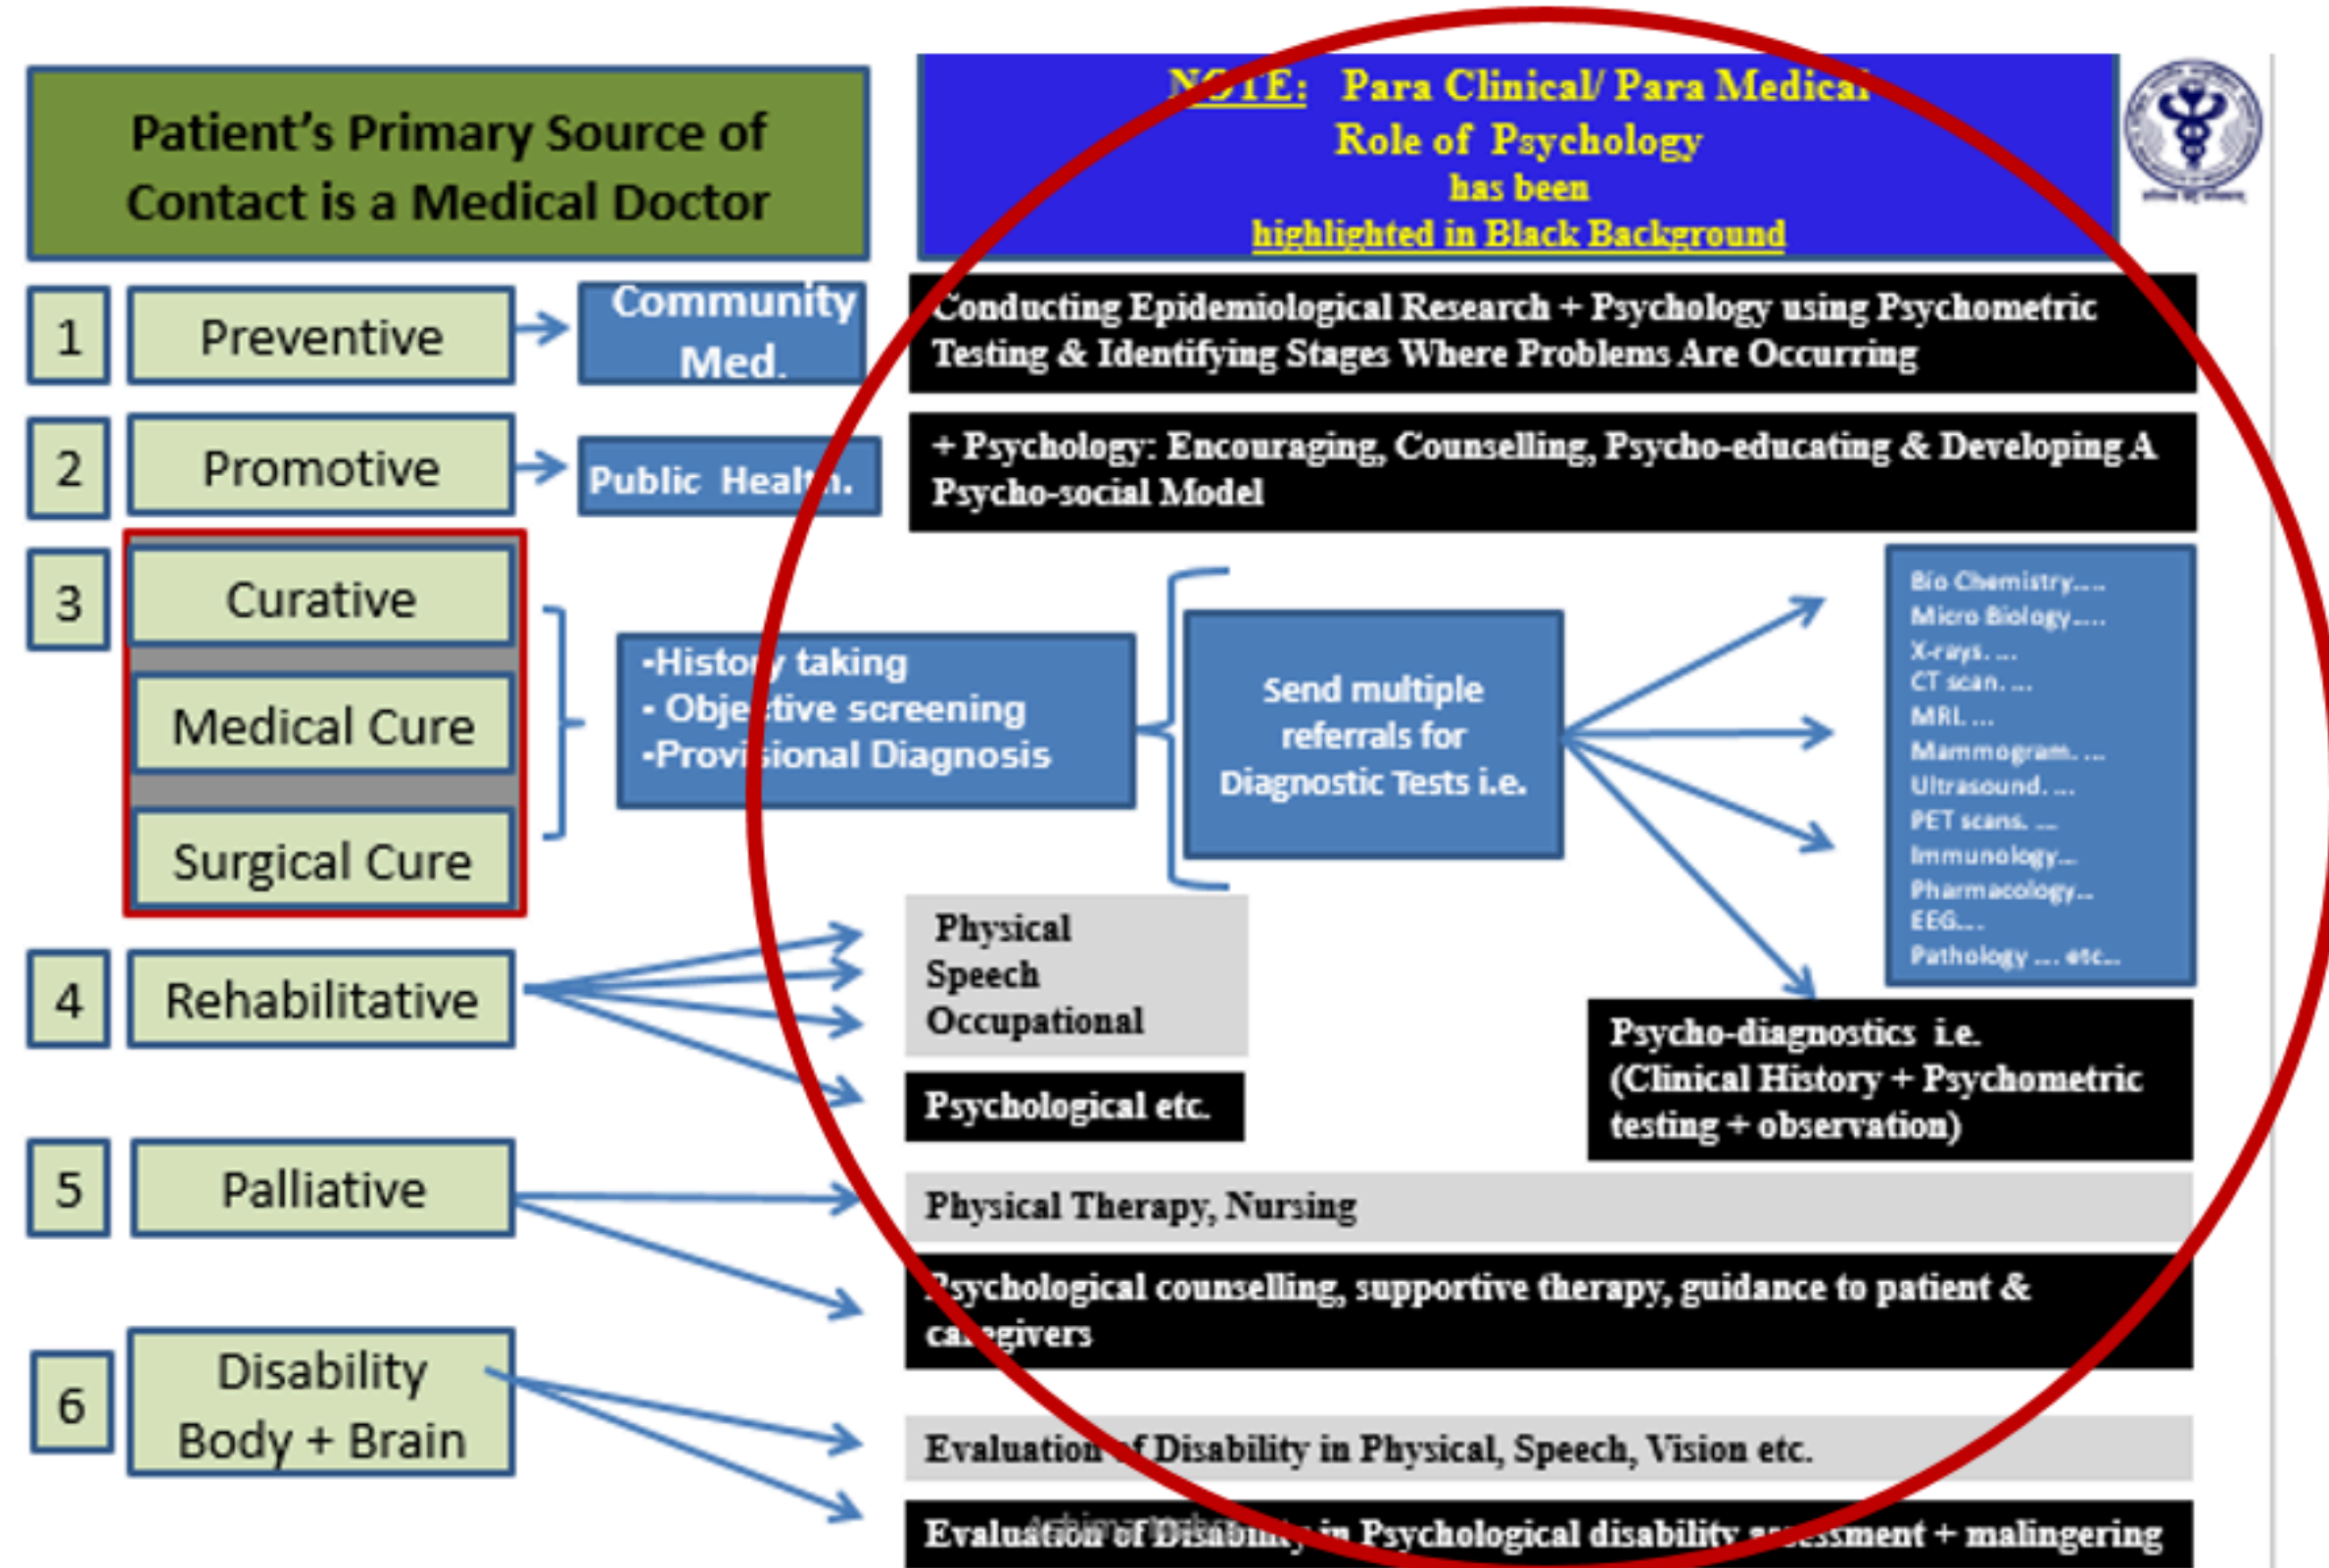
Patient's Primary Source of Contact is a Medical Doctor

NOTE: Para Clinical/ Para Medical Role of Psychology has been highlighted in Black Background

1 Preventive

Community Med.

Conducting Epidemiological Research + Psychology using Psychometric Testing & Identifying Stages Where Problems Are Occurring

2 Promotive

Public Health.

+ Psychology: Encouraging, Counselling, Psycho-educating & Developing A Psycho-social Model

3 Curative

Medical Cure

Surgical Cure

-History taking
- Objective screening
-Provisional Diagnosis

Send multiple referrals for Diagnostic Tests i.e.

Bio Chemistry....
Micro Biology.....
X-rays. ...
CT scan. ...
MRI. ...
Mammogram. ...
Ultrasound. ...
PET scans. ...
Immunology...
Pharmacology...
EEG....
Pathology .... etc...

4 Rehabilitative

Physical
Speech
Occupational

Psychological etc.

Psycho-diagnostics i.e. (Clinical History + Psychometric testing + observation)

5 Palliative

Physical Therapy, Nursing

Psychological counselling, supportive therapy, guidance to patient & caregivers

6 Disability Body + Brain

Evaluation of Disability in Physical, Speech, Vision etc.

Evaluation of Disability in Psychological disability assessment + malingering